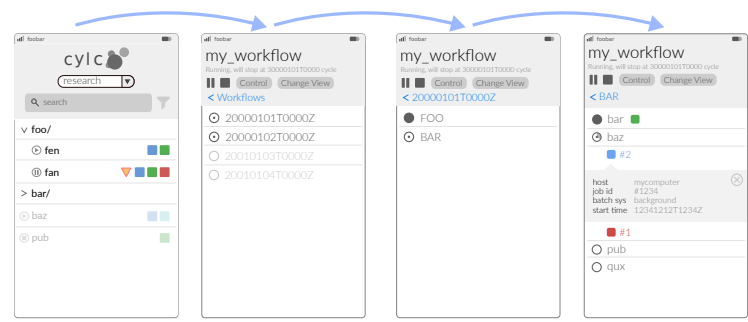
foobar

cylc

research

search

foo/

fen

fan

bar/

baz

pub

foobar

my_workflow

Running, will stop at 30000101T0000 cycle

Control Change View

< Workflows

20000101T0000Z

20000102T0000Z

20010103T0000Z

20010104T0000Z

foobar

my_workflow

Running, will stop at 30000101T0000 cycle

Control Change View

< 20000101T0000Z

FOO

BAR

foobar

my_workflow

Running, will stop at 30000101T0000 cycle

Control Change View

< BAR

bar

baz

#2

host mycomputer
job id #1234
batch sys background
start time 12341212T1234Z

#1

pub

qux